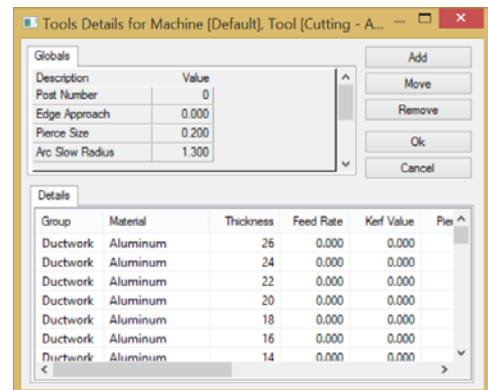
Tools Details for Machine [Default], Tool [Cutting - A...

Globals

| Description | Value |
|---|---|
| Post Number | 0 |
| Edge Approach | 0.000 |
| Pierce Size | 0.200 |
| Arc Slow Radius | 1.300 |

Add

Move

Remove

Ok

Cancel

Details

| Group | Material | Thickness | Feed Rate | Kerf Value | Pie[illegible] |
|---|---|---|---|---|---|
| Ductwork | Aluminum | 26 | 0.000 | 0.000 | |
| Ductwork | Aluminum | 24 | 0.000 | 0.000 | |
| Ductwork | Aluminum | 22 | 0.000 | 0.000 | |
| Ductwork | Aluminum | 20 | 0.000 | 0.000 | |
| Ductwork | Aluminum | 18 | 0.000 | 0.000 | |
| Ductwork | Aluminum | 16 | 0.000 | 0.000 | |
| Ductwork | Aluminum | 14 | 0.000 | 0.000 | |